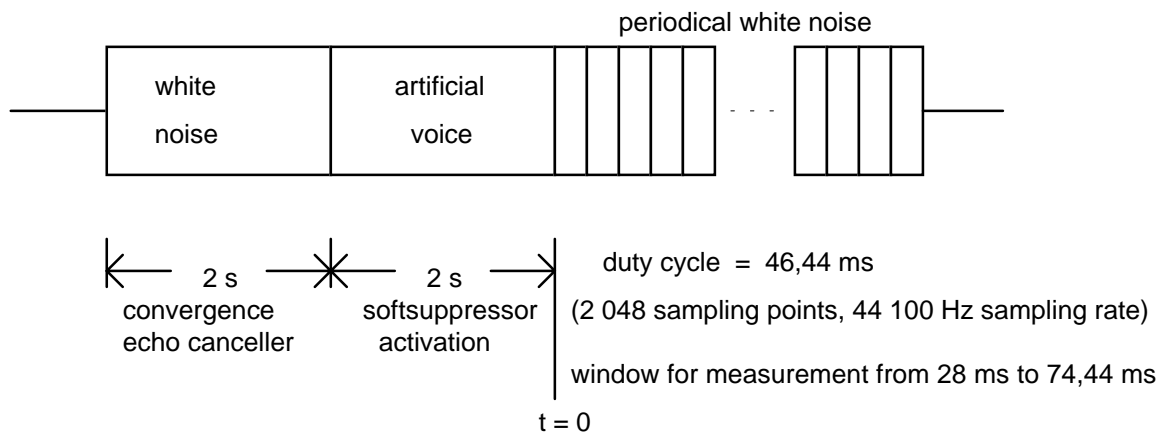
periodical white noise

white noise

artificial voice

- - -

2 s
convergence echo canceller

2 s
softsuppressor activation

duty cycle = 46,44 ms

(2 048 sampling points, 44 100 Hz sampling rate)

window for measurement from 28 ms to 74,44 ms

t = 0